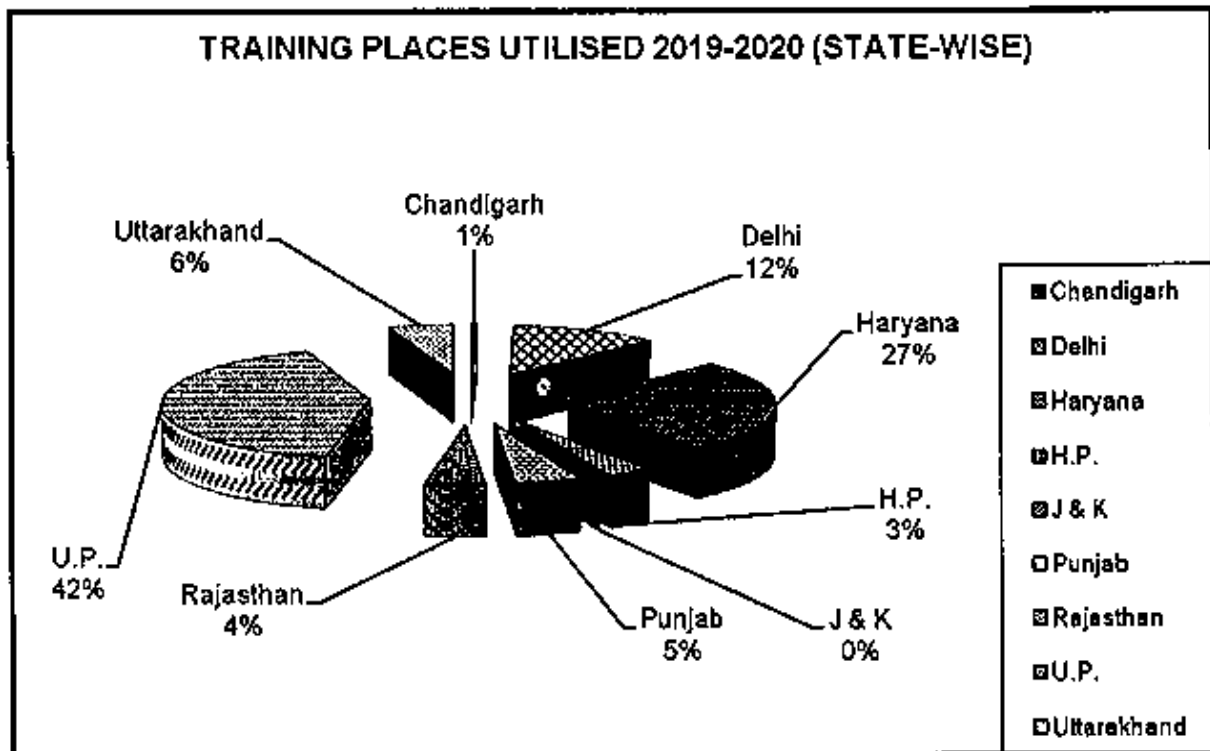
TRAINING PLACES UTILISED 2019-2020 (STATE-WISE)

Uttarakhand
6%

Chandigarh
1%

Delhi
12%

Haryana
27%

H.P.
3%

U.P.
42%

Rajasthan
4%

Punjab
5%

J & K
0%

Chandigarh
Delhi
Haryana
H.P.
J & K
Punjab
Rajasthan
U.P.
Uttarakhand